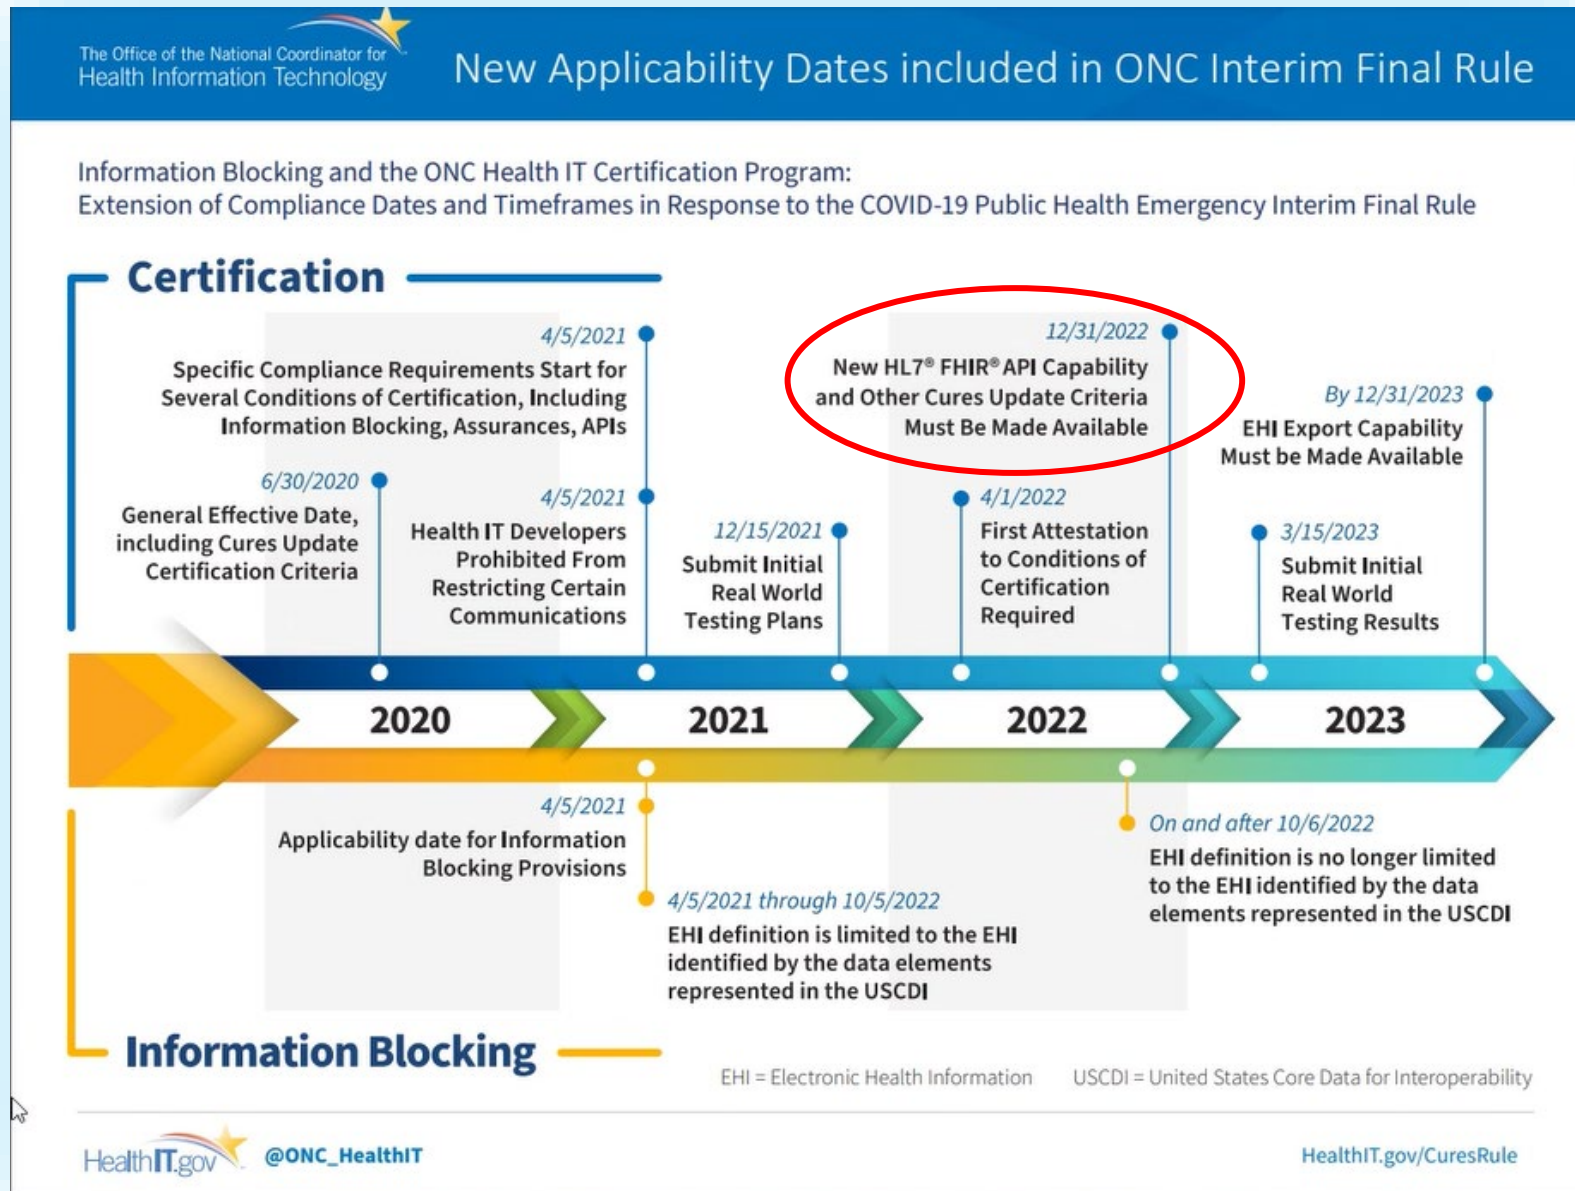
The Office of the National Coordinator for Health Information Technology

New Applicability Dates included in ONC Interim Final Rule

Information Blocking and the ONC Health IT Certification Program: Extension of Compliance Dates and Timeframes in Response to the COVID-19 Public Health Emergency Interim Final Rule

Certification

4/5/2021
Specific Compliance Requirements Start for Several Conditions of Certification, Including Information Blocking, Assurances, APIs

12/31/2022
New HL7® FHIR® API Capability and Other Cures Update Criteria Must Be Made Available

By 12/31/2023
EHI Export Capability Must be Made Available

6/30/2020
General Effective Date, including Cures Update Certification Criteria

4/5/2021
Health IT Developers Prohibited From Restricting Certain Communications

12/15/2021
Submit Initial Real World Testing Plans

4/1/2022
First Attestation to Conditions of Certification Required

3/15/2023
Submit Initial Real World Testing Results

2020

2021

2022

2023

4/5/2021
Applicability date for Information Blocking Provisions

On and after 10/6/2022
EHI definition is no longer limited to the EHI identified by the data elements represented in the USCDI

4/5/2021 through 10/5/2022
EHI definition is limited to the EHI identified by the data elements represented in the USCDI

Information Blocking

EHI = Electronic Health Information USCDI = United States Core Data for Interoperability

HealthIT.gov @ONC_HealthIT HealthIT.gov/CuresRule